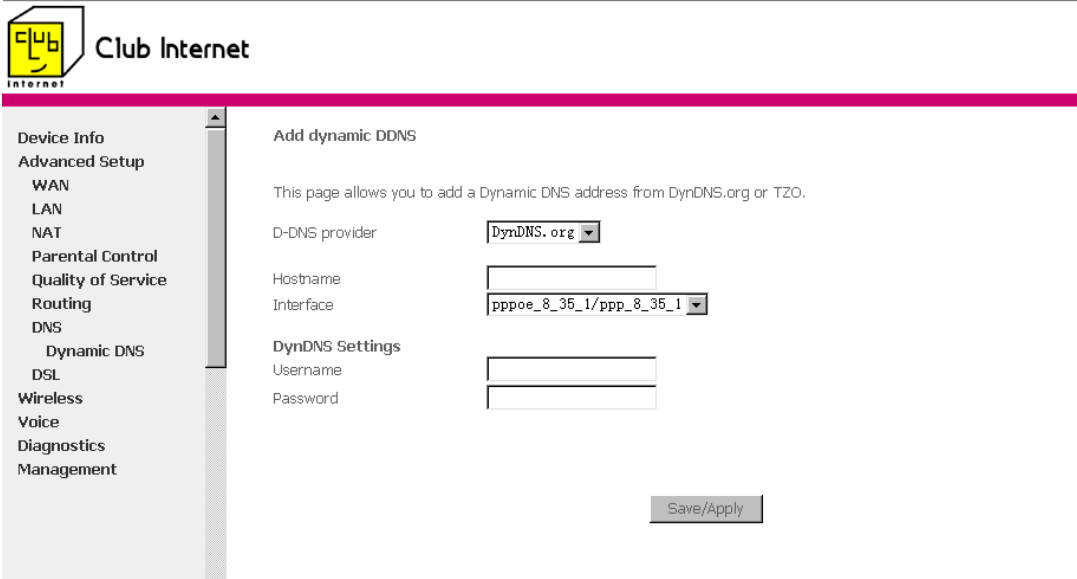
club internet

Club Internet

Device Info
Advanced Setup
WAN
LAN
NAT
Parental Control
Quality of Service
Routing
DNS
Dynamic DNS
DSL
Wireless
Voice
Diagnostics
Management

Add dynamic DDNS

This page allows you to add a Dynamic DNS address from DynDNS.org or TZO.

D-DNS provider DynDNS.org

Hostname
Interface pppoe_8_35_1/ppp_8_35_1

DynDNS Settings
Username
Password

Save/Apply